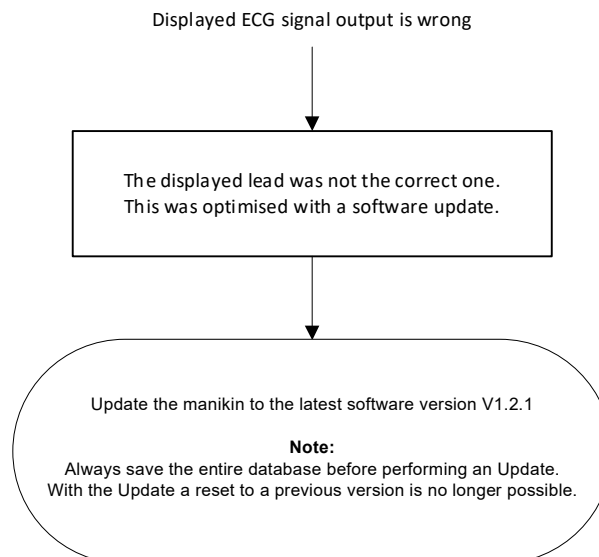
Displayed ECG signal output is wrong

The displayed lead was not the correct one.
This was optimised with a software update.

Update the manikin to the latest software version V1.2.1

**Note:**
Always save the entire database before performing an Update.
With the Update a reset to a previous version is no longer possible.